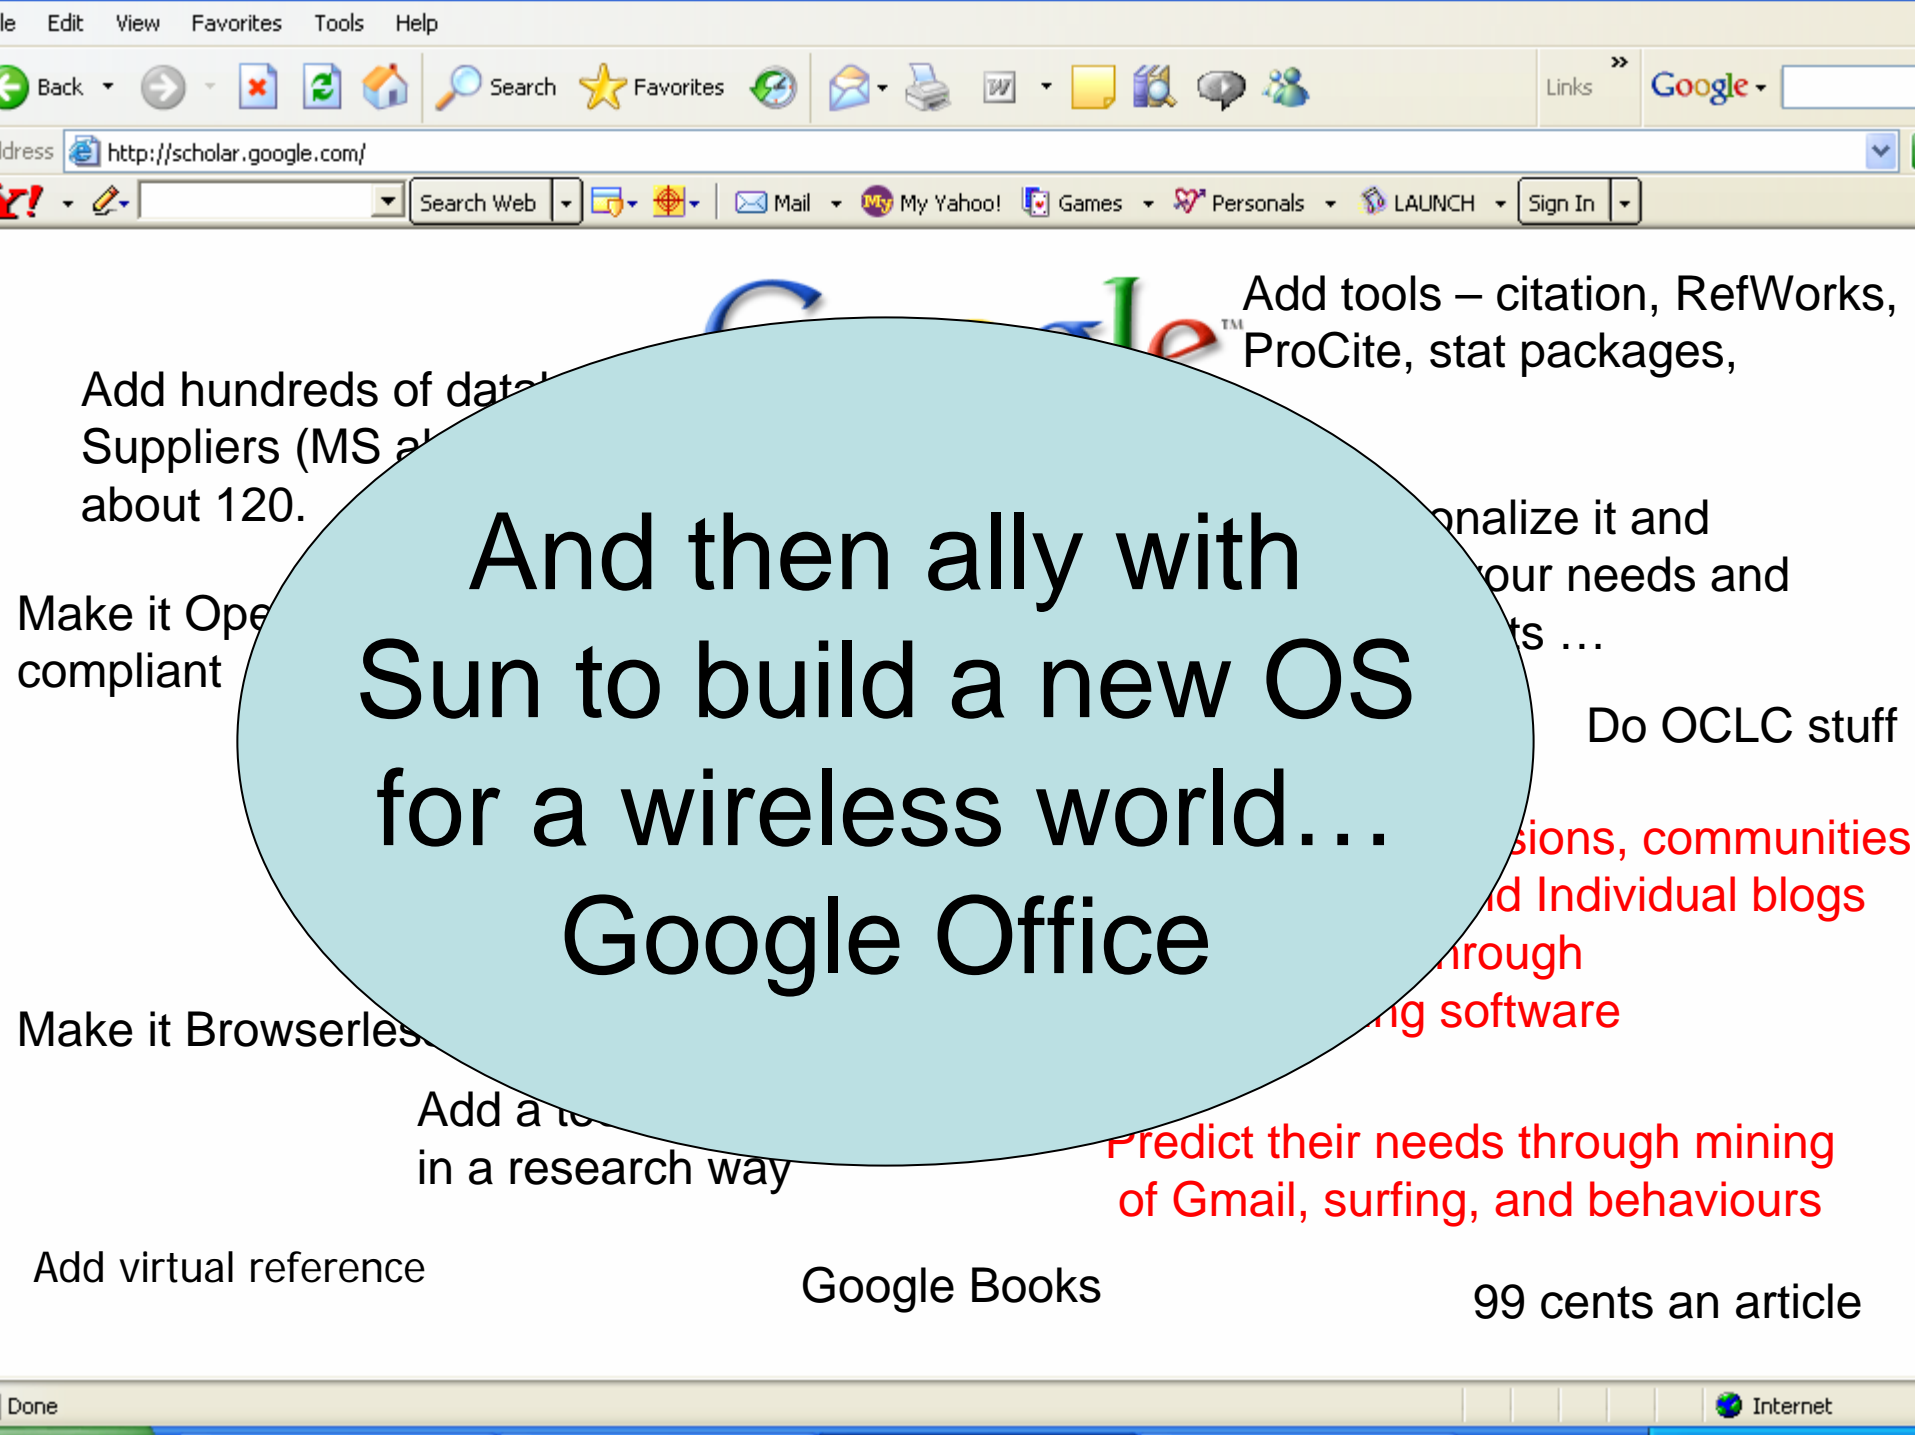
le Edit View Favorites Tools Help

Back Search Favorites

Links » Google

dress http://scholar.google.com/

Y! Search Web Mail My Yahoo! Games Personals LAUNCH Sign In

Add tools – citation, RefWorks, ProCite, stat packages,

Add hundreds of data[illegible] Suppliers (MS a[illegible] about 120.

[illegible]onalize it and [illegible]our needs and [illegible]ts …

Make it Ope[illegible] compliant

And then ally with Sun to build a new OS for a wireless world… Google Office

Do OCLC stuff

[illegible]sions, communities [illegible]d Individual blogs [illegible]rough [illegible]ng software

Make it Browserles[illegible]

Add a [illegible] in a research way

Predict their needs through mining of Gmail, surfing, and behaviours

Add virtual reference

Google Books

99 cents an article

Done

Internet